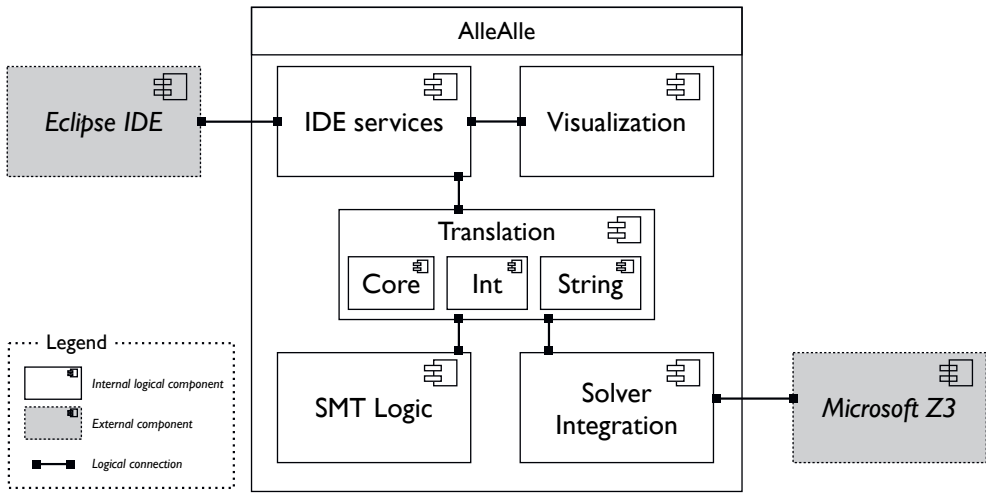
AlleAlle

Eclipse IDE

IDE services

Visualization

Translation

Core

Int

String

SMT Logic

Solver Integration

Microsoft Z3

Legend

Internal logical component

External component

Logical connection